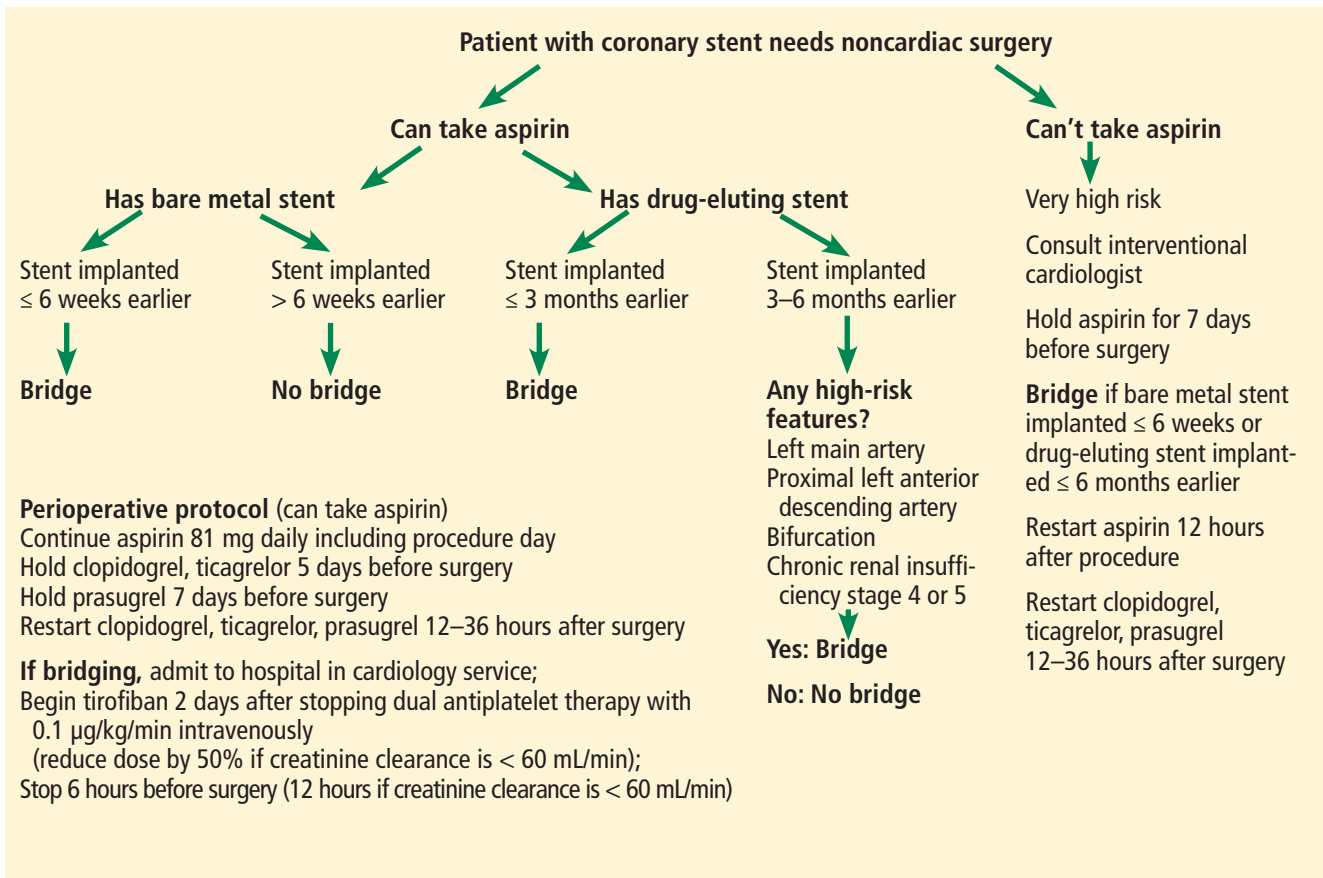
Patient with coronary stent needs noncardiac surgery

Can take aspirin

Has bare metal stent

Stent implanted $\leq$ 6 weeks earlier

Bridge

Stent implanted > 6 weeks earlier

No bridge

Has drug-eluting stent

Stent implanted $\leq$ 3 months earlier

Bridge

Stent implanted 3–6 months earlier

Any high-risk features?
Left main artery
Proximal left anterior descending artery
Bifurcation
Chronic renal insufficiency stage 4 or 5

Yes: Bridge

No: No bridge

Can't take aspirin

Very high risk

Consult interventional cardiologist

Hold aspirin for 7 days before surgery

Bridge if bare metal stent implanted $\leq$ 6 weeks or drug-eluting stent implanted $\leq$ 6 months earlier

Restart aspirin 12 hours after procedure

Restart clopidogrel, ticagrelor, prasugrel 12–36 hours after surgery

Perioperative protocol (can take aspirin)
Continue aspirin 81 mg daily including procedure day
Hold clopidogrel, ticagrelor 5 days before surgery
Hold prasugrel 7 days before surgery
Restart clopidogrel, ticagrelor, prasugrel 12–36 hours after surgery

If bridging, admit to hospital in cardiology service;
Begin tirofiban 2 days after stopping dual antiplatelet therapy with 0.1 μg/kg/min intravenously
(reduce dose by 50% if creatinine clearance is < 60 mL/min);
Stop 6 hours before surgery (12 hours if creatinine clearance is < 60 mL/min)